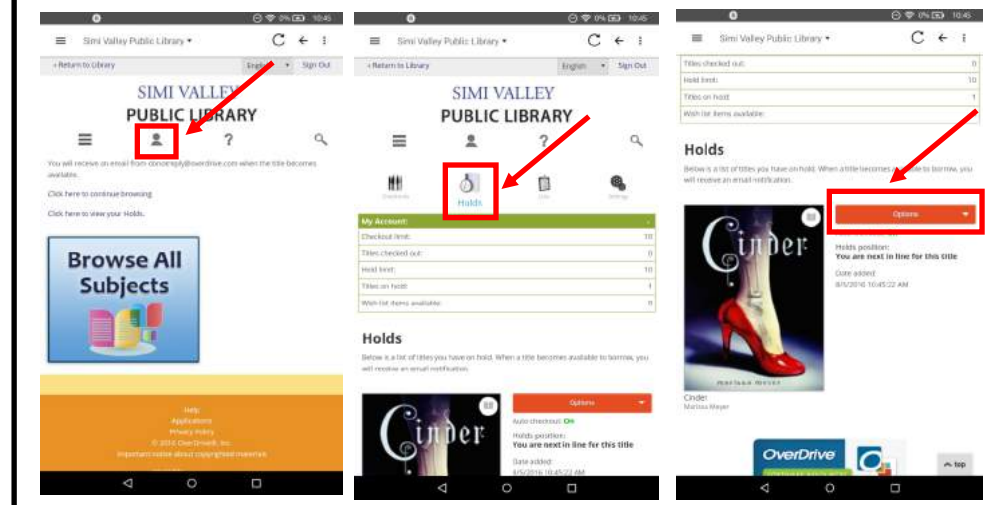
10:45

Simi Valley Public Library ▾

« Return to Library

English

Sign Out

SIMI VALLEY
PUBLIC LIBRARY

?

You will receive an email from donotreply@overdrive.com when the title becomes available.

Click here to continue browsing.

Click here to view your Holds.

Browse All Subjects

Help
Applications
Privacy Policy
© 2016 OverDrive®, Inc.
Important notice about copyrighted material.

10:45

Simi Valley Public Library ▾

« Return to Library

English

Sign Out

SIMI VALLEY
PUBLIC LIBRARY

?

Checkouts

Holds

Lists

Settings

| My Account: | |
|---|---|
| Checkout limit: | 10 |
| Titles checked out: | 0 |
| Hold limit: | 10 |
| Titles on hold: | 1 |
| Wish list items available: | 0 |

Holds

Below is a list of titles you have on hold. When a title becomes available to borrow, you will receive an email notification.

Cinder

Options

Auto checkout: On

Holds position:
You are next in line for this title

Date added:
8/5/2016 10:45:22 AM

10:45

Simi Valley Public Library ▾

| Titles checked out: | 0 |
|---|---|
| Hold limit: | 10 |
| Titles on hold: | 1 |
| Wish list items available: | 0 |

Holds

Below is a list of titles you have on hold. When a title becomes available to borrow, you will receive an email notification.

Cinder

Options

Holds position:
You are next in line for this title

Date added:
8/5/2016 10:45:22 AM

Cinder
Marissa Meyer

OverDrive

top